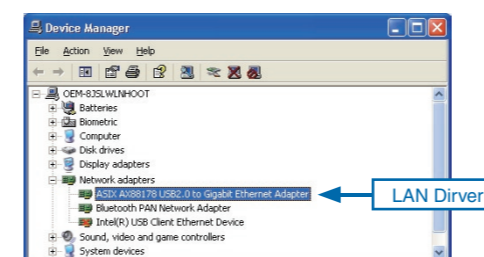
Device Manager

File Action View Help

OEM-8JSLWLNHOOT
Batteries
Biometric
Computer
Disk drives
Display adapters
Network adapters
ASIX AX88178 USB2.0 to Gigabit Ethernet Adapter
Bluetooth PAN Network Adapter
Intel(R) USB Client Ethernet Device
Sound, video and game controllers
System devices

LAN Dirver